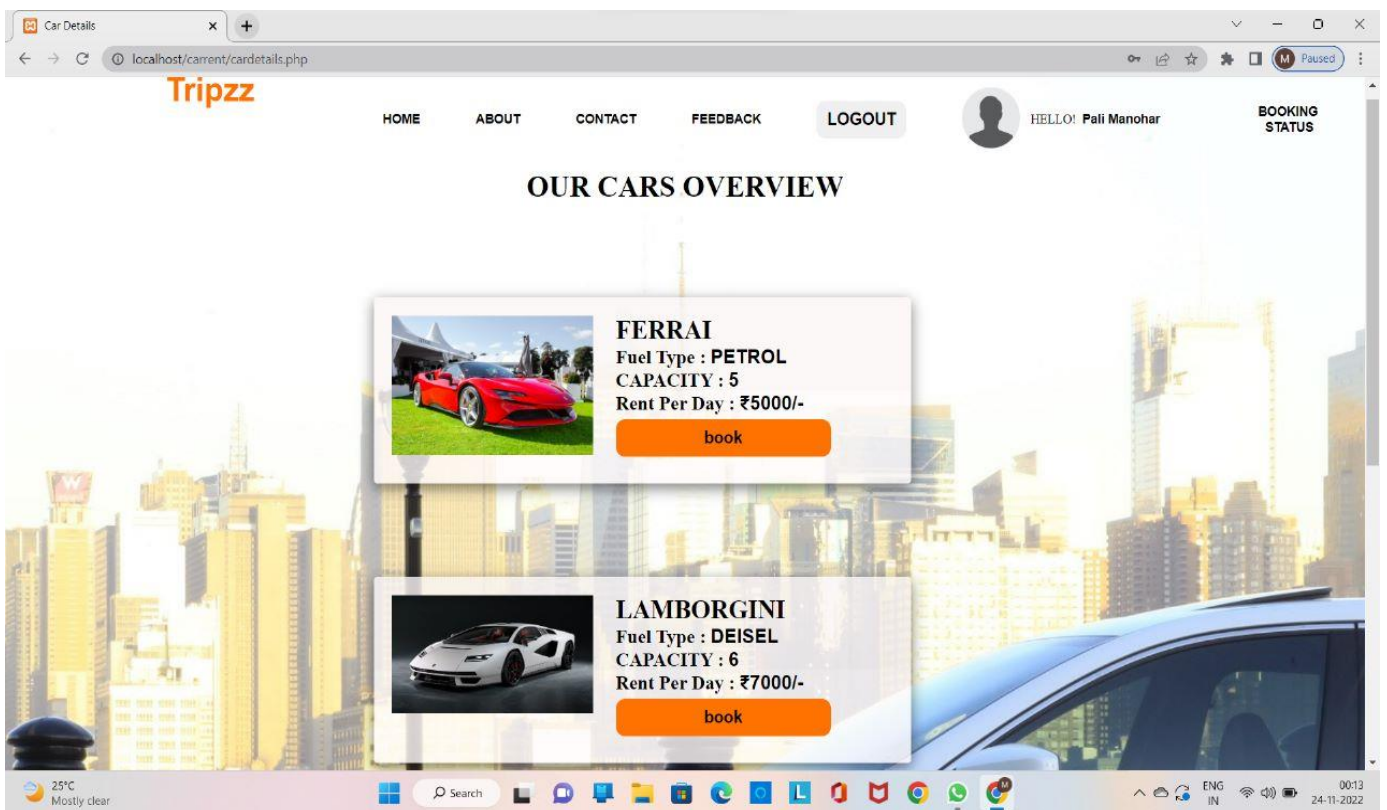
Car Details
localhost/carrent/cardetails.php
Paused

Tripzz

HOME ABOUT CONTACT FEEDBACK LOGOUT HELLO! Pali Manohar BOOKING STATUS

OUR CARS OVERVIEW

FERRAI
Fuel Type : PETROL
CAPACITY : 5
Rent Per Day : ₹5000/-
book

LAMBORGINI
Fuel Type : DEISEL
CAPACITY : 6
Rent Per Day : ₹7000/-
book

25°C
Mostly clear
Search
ENG
IN
00:13
24-11-2022